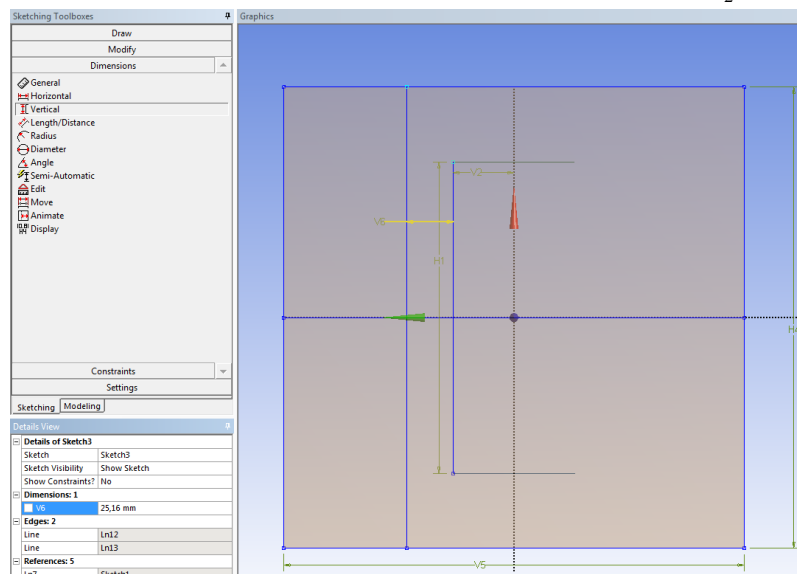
Sketching Toolboxes

Draw

Modify

Dimensions

General
Horizontal
Vertical
Length/Distance
Radius
Diameter
Angle
Semi-Automatic
Edit
Move
Animate
Display

Constraints

Settings

Sketching Modeling

Details View

| Details of Sketch3 | |
|---|---|
| Sketch | Sketch3 |
| Sketch Visibility | Show Sketch |
| Show Constraints? | No |
| Dimensions: 1 | |
| V6 | 25,16 mm |
| Edges: 2 | |
| Line | Ln12 |
| Line | Ln13 |
| References: 5 | |
| Ln7 | Sketch1 |

Graphics

V2

V6

H1

H

V5